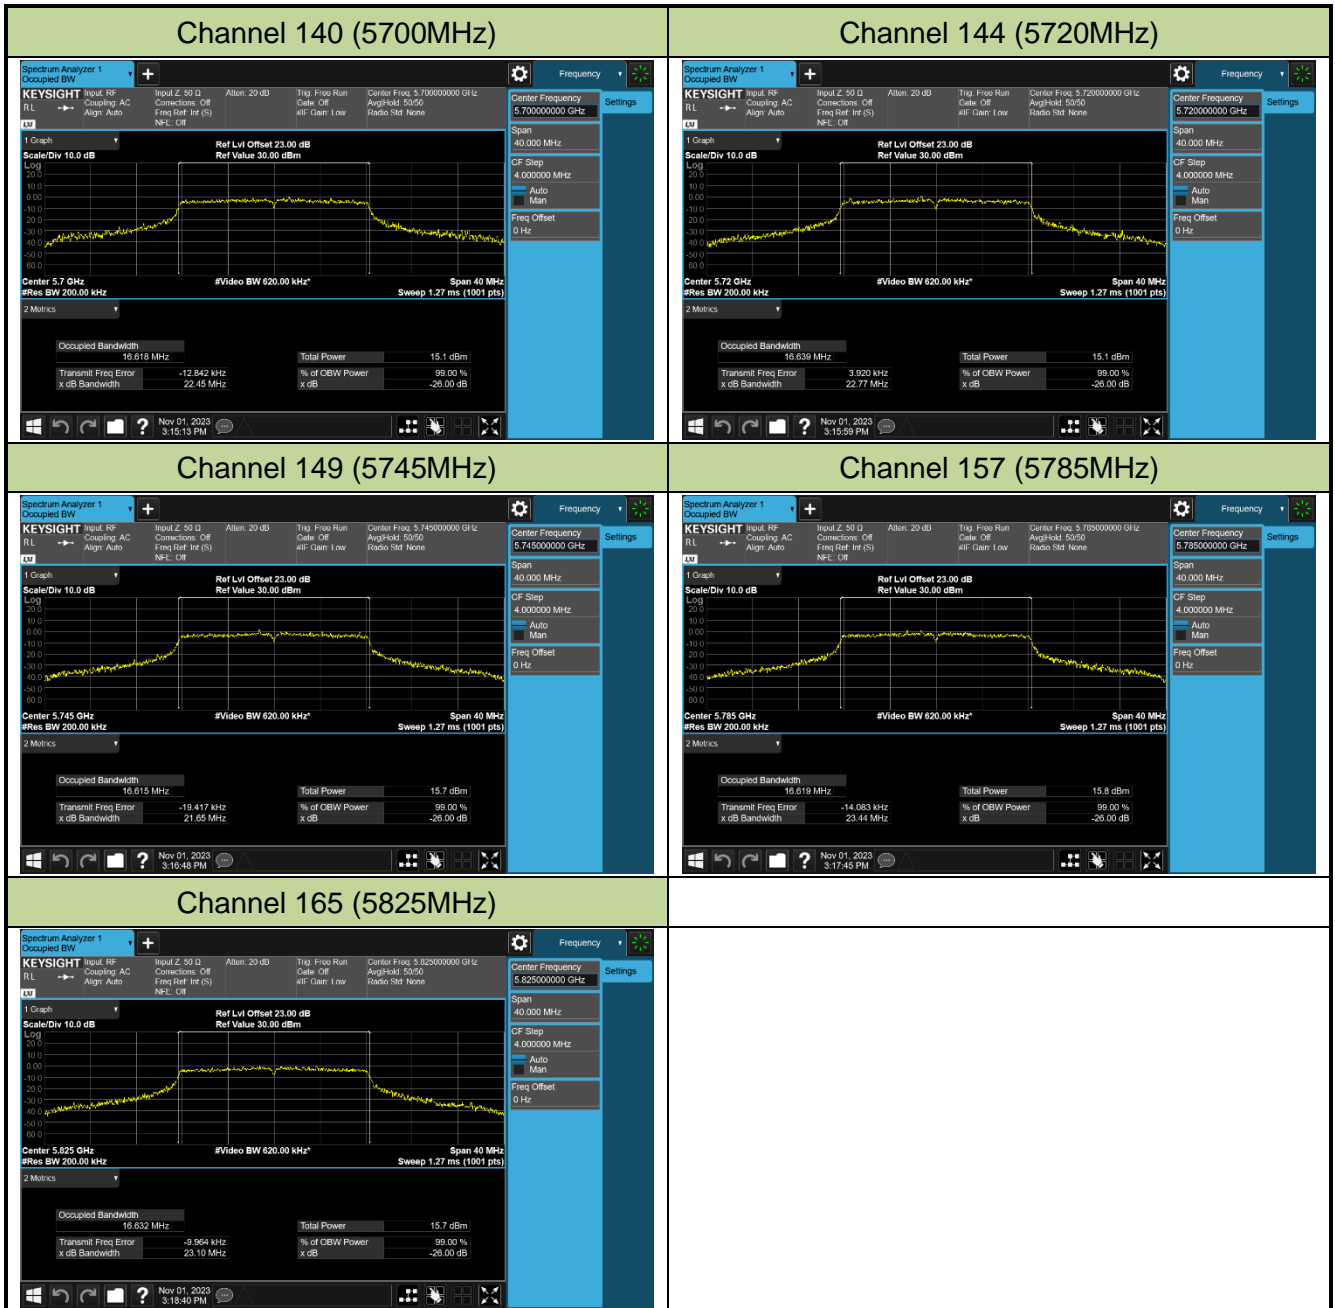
| Channel 140 (5700MHz) | Channel 144 (5720MHz) |
|---|---|
| Spectrum Analyzer 1 Occupied BW + Frequency KEYSIGHT Input: RF Coupling: AC Align: Auto Input Z: 50 Ω Corrections: Off Freq Ref: Int (S) NFE: Off Atten: 20 dB Trig: Free Run Gate: Off #IF Gain: Low Center Freq: 5.700000000 GHz Avg\|Hold: 50/50 Radio Std: None Center Frequency 5.700000000 GHz Settings Span 40.000 MHz CF Step 4.000000 MHz Auto Man Freq Offset 0 Hz 1 Graph Scale/Div 10.0 dB Log Ref Lvl Offset 23.00 dB Ref Value 30.00 dBm 20.0 10.0 0.00 -10.0 -20.0 -30.0 -40.0 -50.0 -60.0 Center 5.7 GHz #Res BW 200.00 kHz #Video BW 620.00 kHz* Span 40 MHz Sweep 1.27 ms (1001 pts) 2 Metrics Occupied Bandwidth 16.618 MHz Total Power 15.1 dBm Transmit Freq Error -12.842 kHz % of OBW Power 99.00 % x dB Bandwidth 22.45 MHz x dB -26.00 dB Nov 01, 2023 3:15:13 PM | Spectrum Analyzer 1 Occupied BW + Frequency KEYSIGHT Input: RF Coupling: AC Align: Auto Input Z: 50 Ω Corrections: Off Freq Ref: Int (S) NFE: Off Atten: 20 dB Trig: Free Run Gate: Off #IF Gain: Low Center Freq: 5.720000000 GHz Avg\|Hold: 50/50 Radio Std: None Center Frequency 5.720000000 GHz Settings Span 40.000 MHz CF Step 4.000000 MHz Auto Man Freq Offset 0 Hz 1 Graph Scale/Div 10.0 dB Log Ref Lvl Offset 23.00 dB Ref Value 30.00 dBm 20.0 10.0 0.00 -10.0 -20.0 -30.0 -40.0 -50.0 -60.0 Center 5.72 GHz #Res BW 200.00 kHz #Video BW 620.00 kHz* Span 40 MHz Sweep 1.27 ms (1001 pts) 2 Metrics Occupied Bandwidth 16.639 MHz Total Power 15.1 dBm Transmit Freq Error 3.920 kHz % of OBW Power 99.00 % x dB Bandwidth 22.77 MHz x dB -26.00 dB Nov 01, 2023 3:15:59 PM |
| Channel 149 (5745MHz) | Channel 157 (5785MHz) |
| Spectrum Analyzer 1 Occupied BW + Frequency KEYSIGHT Input: RF Coupling: AC Align: Auto Input Z: 50 Ω Corrections: Off Freq Ref: Int (S) NFE: Off Atten: 20 dB Trig: Free Run Gate: Off #IF Gain: Low Center Freq: 5.745000000 GHz Avg\|Hold: 50/50 Radio Std: None Center Frequency 5.745000000 GHz Settings Span 40.000 MHz CF Step 4.000000 MHz Auto Man Freq Offset 0 Hz 1 Graph Scale/Div 10.0 dB Log Ref Lvl Offset 23.00 dB Ref Value 30.00 dBm 20.0 10.0 0.00 -10.0 -20.0 -30.0 -40.0 -50.0 -60.0 Center 5.745 GHz #Res BW 200.00 kHz #Video BW 620.00 kHz* Span 40 MHz Sweep 1.27 ms (1001 pts) 2 Metrics Occupied Bandwidth 16.615 MHz Total Power 15.7 dBm Transmit Freq Error -19.417 kHz % of OBW Power 99.00 % x dB Bandwidth 21.65 MHz x dB -26.00 dB Nov 01, 2023 3:16:48 PM | Spectrum Analyzer 1 Occupied BW + Frequency KEYSIGHT Input: RF Coupling: AC Align: Auto Input Z: 50 Ω Corrections: Off Freq Ref: Int (S) NFE: Off Atten: 20 dB Trig: Free Run Gate: Off #IF Gain: Low Center Freq: 5.785000000 GHz Avg\|Hold: 50/50 Radio Std: None Center Frequency 5.785000000 GHz Settings Span 40.000 MHz CF Step 4.000000 MHz Auto Man Freq Offset 0 Hz 1 Graph Scale/Div 10.0 dB Log Ref Lvl Offset 23.00 dB Ref Value 30.00 dBm 20.0 10.0 0.00 -10.0 -20.0 -30.0 -40.0 -50.0 -60.0 Center 5.785 GHz #Res BW 200.00 kHz #Video BW 620.00 kHz* Span 40 MHz Sweep 1.27 ms (1001 pts) 2 Metrics Occupied Bandwidth 16.619 MHz Total Power 15.8 dBm Transmit Freq Error -14.083 kHz % of OBW Power 99.00 % x dB Bandwidth 23.44 MHz x dB -26.00 dB Nov 01, 2023 3:17:45 PM |
| Channel 165 (5825MHz) | |
| Spectrum Analyzer 1 Occupied BW + Frequency KEYSIGHT Input: RF Coupling: AC Align: Auto Input Z: 50 Ω Corrections: Off Freq Ref: Int (S) NFE: Off Atten: 20 dB Trig: Free Run Gate: Off #IF Gain: Low Center Freq: 5.825000000 GHz Avg\|Hold: 50/50 Radio Std: None Center Frequency 5.825000000 GHz Settings Span 40.000 MHz CF Step 4.000000 MHz Auto Man Freq Offset 0 Hz 1 Graph Scale/Div 10.0 dB Log Ref Lvl Offset 23.00 dB Ref Value 30.00 dBm 20.0 10.0 0.00 -10.0 -20.0 -30.0 -40.0 -50.0 -60.0 Center 5.825 GHz #Res BW 200.00 kHz #Video BW 620.00 kHz* Span 40 MHz Sweep 1.27 ms (1001 pts) 2 Metrics Occupied Bandwidth 16.632 MHz Total Power 15.7 dBm Transmit Freq Error -9.964 kHz % of OBW Power 99.00 % x dB Bandwidth 23.10 MHz x dB -26.00 dB Nov 01, 2023 3:18:40 PM | |